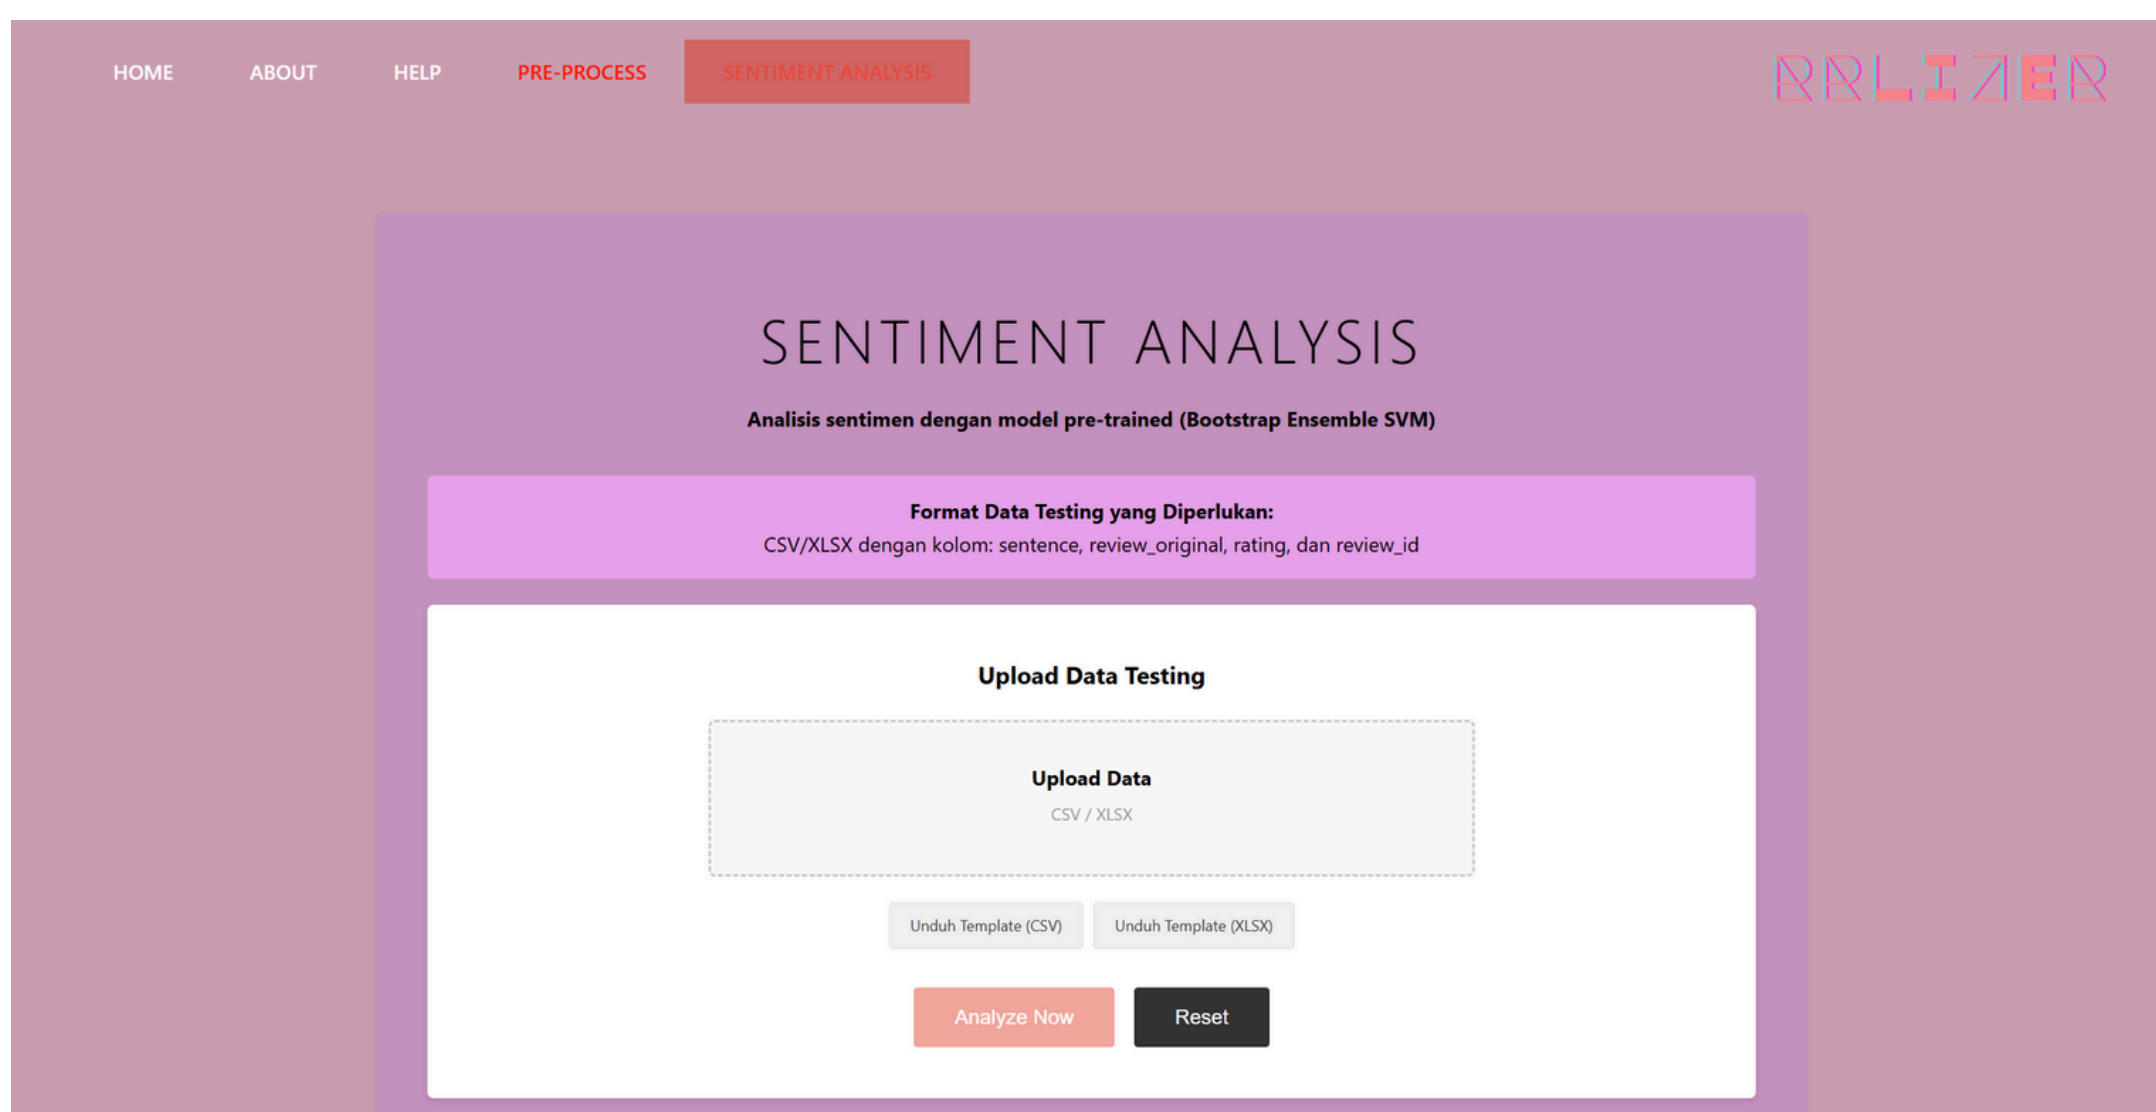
HOME ABOUT HELP PRE-PROCESS SENTIMENT ANALYSIS

RRLIZER

SENTIMENT ANALYSIS

Analisis sentimen dengan model pre-trained (Bootstrap Ensemble SVM)

Format Data Testing yang Diperlukan:
CSV/XLSX dengan kolom: sentence, review_original, rating, dan review_id

Upload Data Testing

Upload Data
CSV / XLSX

Unduh Template (CSV) Unduh Template (XLSX)

Analyze Now Reset